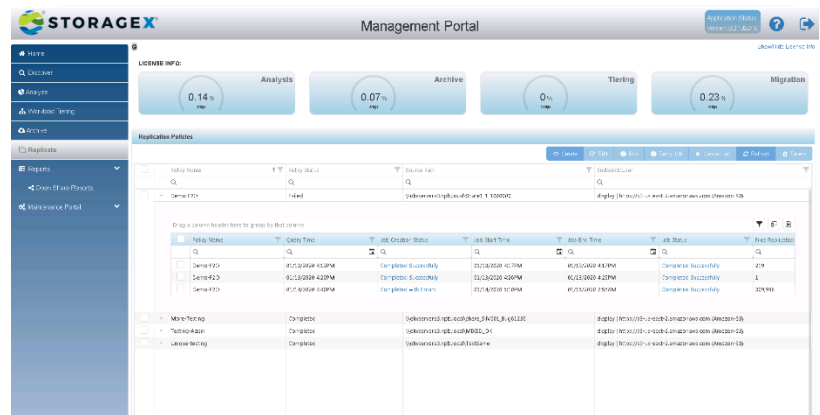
STORAGEX

Management Portal

Application Status
Version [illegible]

Show/Hide License Info

Home
Discover
Analyze
Workload Tiering
Archive
Replicate
Reports
Open Share Reports
Maintenance Portal

LICENSE INFO:

Analysis
0.14%
Archive
0.07%
Tiering
0%
Migration
0.23%

Replication Policies

Create | Edit | Run | Get Info | Cancel Job | Refresh | Delete

| Policy Name | Policy Status | Source Path | Destination |
|---|---|---|---|
| Demo-123 | Failed | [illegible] | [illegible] |

Drag a column header here to group by that column

| Policy Name | Query Time | Job Creation Status | Job Start Time | Job End Time | Job Status | Files Replicated |
|---|---|---|---|---|---|---|
| Demo-123 | 01/13/2020 4:13PM | Completed Successfully | 01/13/2020 4:17PM | 01/13/2020 4:17PM | Completed Successfully | 279 |
| Demo-123 | 01/13/2020 4:20PM | Completed Successfully | 01/13/2020 4:20PM | 01/13/2020 4:20PM | Completed Successfully | 1 |
| Demo-123 | 01/14/2020 4:40PM | Completed with Errors | 01/14/2020 10:05PM | 01/15/2020 2:50AM | Completed Successfully | 329,990 |

| Policy Name | Policy Status | Source Path | Destination |
|---|---|---|---|
| More-Testing | Completed | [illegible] | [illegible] |
| Testing-Again | Completed | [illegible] | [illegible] |
| Lesser-Testing | Completed | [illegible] | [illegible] |